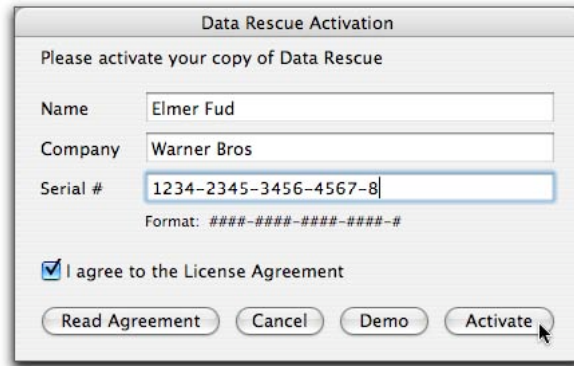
Data Rescue Activation

Please activate your copy of Data Rescue

Name Elmer Fud

Company Warner Bros

Serial # 1234-2345-3456-4567-8

Format: ####-####-####-####-#

I agree to the License Agreement

Read Agreement Cancel Demo Activate